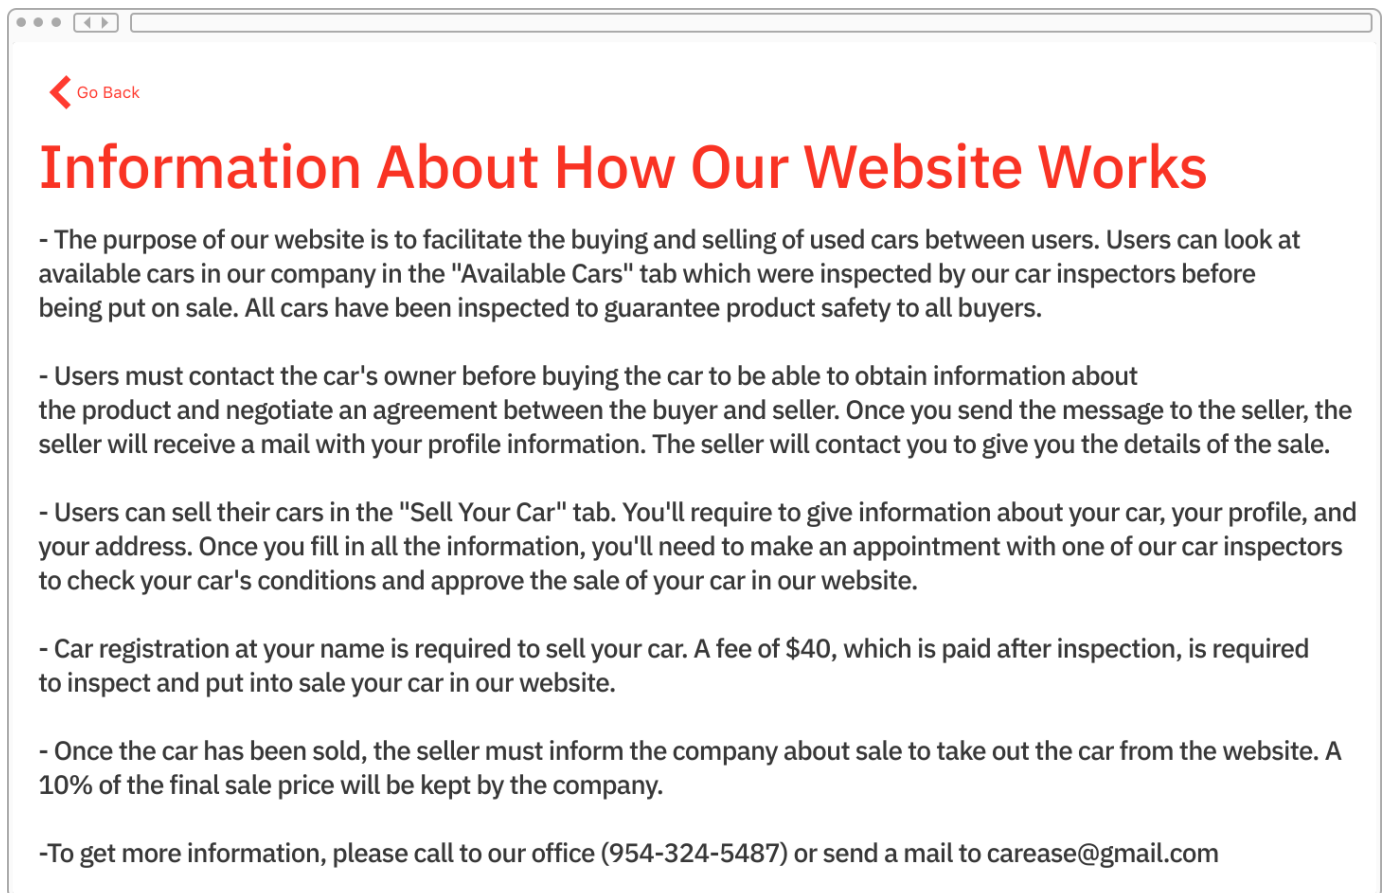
Go Back

Information About How Our Website Works

- The purpose of our website is to facilitate the buying and selling of used cars between users. Users can look at available cars in our company in the "Available Cars" tab which were inspected by our car inspectors before being put on sale. All cars have been inspected to guarantee product safety to all buyers.

- Users must contact the car's owner before buying the car to be able to obtain information about the product and negotiate an agreement between the buyer and seller. Once you send the message to the seller, the seller will receive a mail with your profile information. The seller will contact you to give you the details of the sale.

- Users can sell their cars in the "Sell Your Car" tab. You'll require to give information about your car, your profile, and your address. Once you fill in all the information, you'll need to make an appointment with one of our car inspectors to check your car's conditions and approve the sale of your car in our website.

- Car registration at your name is required to sell your car. A fee of $40, which is paid after inspection, is required to inspect and put into sale your car in our website.

- Once the car has been sold, the seller must inform the company about sale to take out the car from the website. A 10% of the final sale price will be kept by the company.

-To get more information, please call to our office (954-324-5487) or send a mail to carease@gmail.com